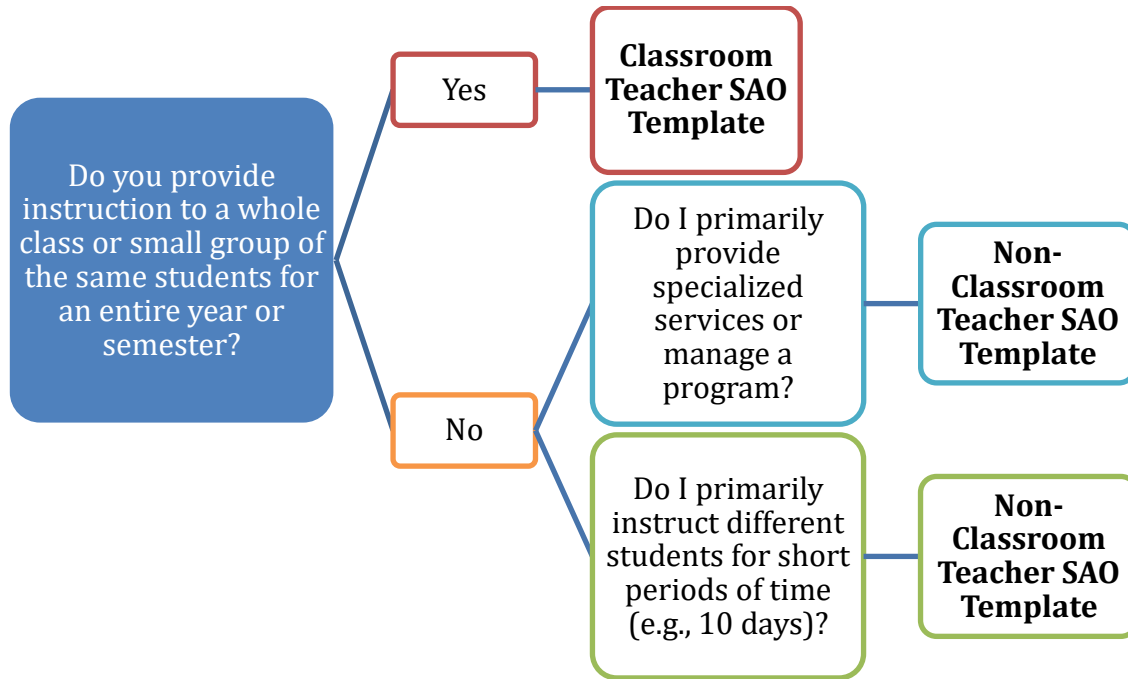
Do you provide instruction to a whole class or small group of the same students for an entire year or semester?

Yes

Classroom Teacher SAO Template

No

Do I primarily provide specialized services or manage a program?

Non-Classroom Teacher SAO Template

Do I primarily instruct different students for short periods of time (e.g., 10 days)?

Non-Classroom Teacher SAO Template